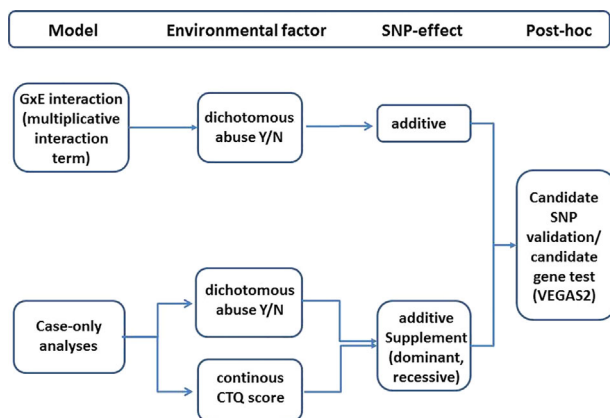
Model | Environmental factor | SNP-effect | Post-hoc

GxE interaction (multiplicative interaction term)

dichotomous abuse Y/N

additive

Candidate SNP validation/ candidate gene test (VEGAS2)

dichotomous abuse Y/N

Case-only analyses

additive Supplement (dominant, recessive)

continous CTQ score